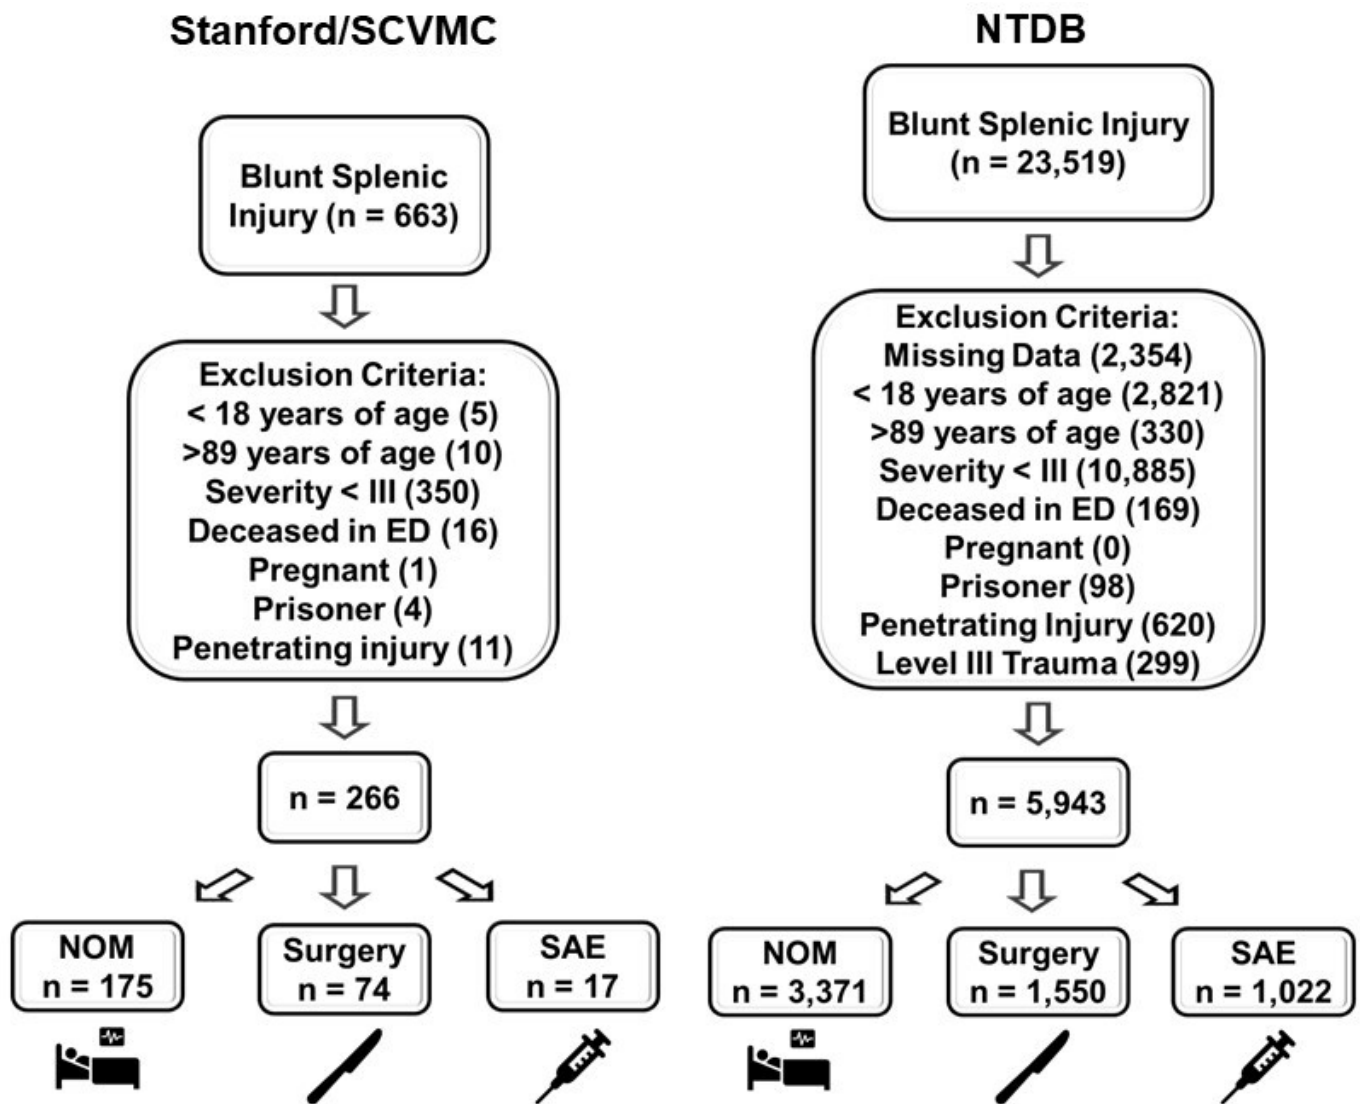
Stanford/SCVMC

Blunt Splenic Injury (n = 663)

Exclusion Criteria:
< 18 years of age (5)
>89 years of age (10)
Severity < III (350)
Deceased in ED (16)
Pregnant (1)
Prisoner (4)
Penetrating injury (11)

n = 266

NOM
n = 175

Surgery
n = 74

SAE
n = 17

NTDB

Blunt Splenic Injury
(n = 23,519)

Exclusion Criteria:
Missing Data (2,354)
< 18 years of age (2,821)
>89 years of age (330)
Severity < III (10,885)
Deceased in ED (169)
Pregnant (0)
Prisoner (98)
Penetrating Injury (620)
Level III Trauma (299)

n = 5,943

NOM
n = 3,371

Surgery
n = 1,550

SAE
n = 1,022